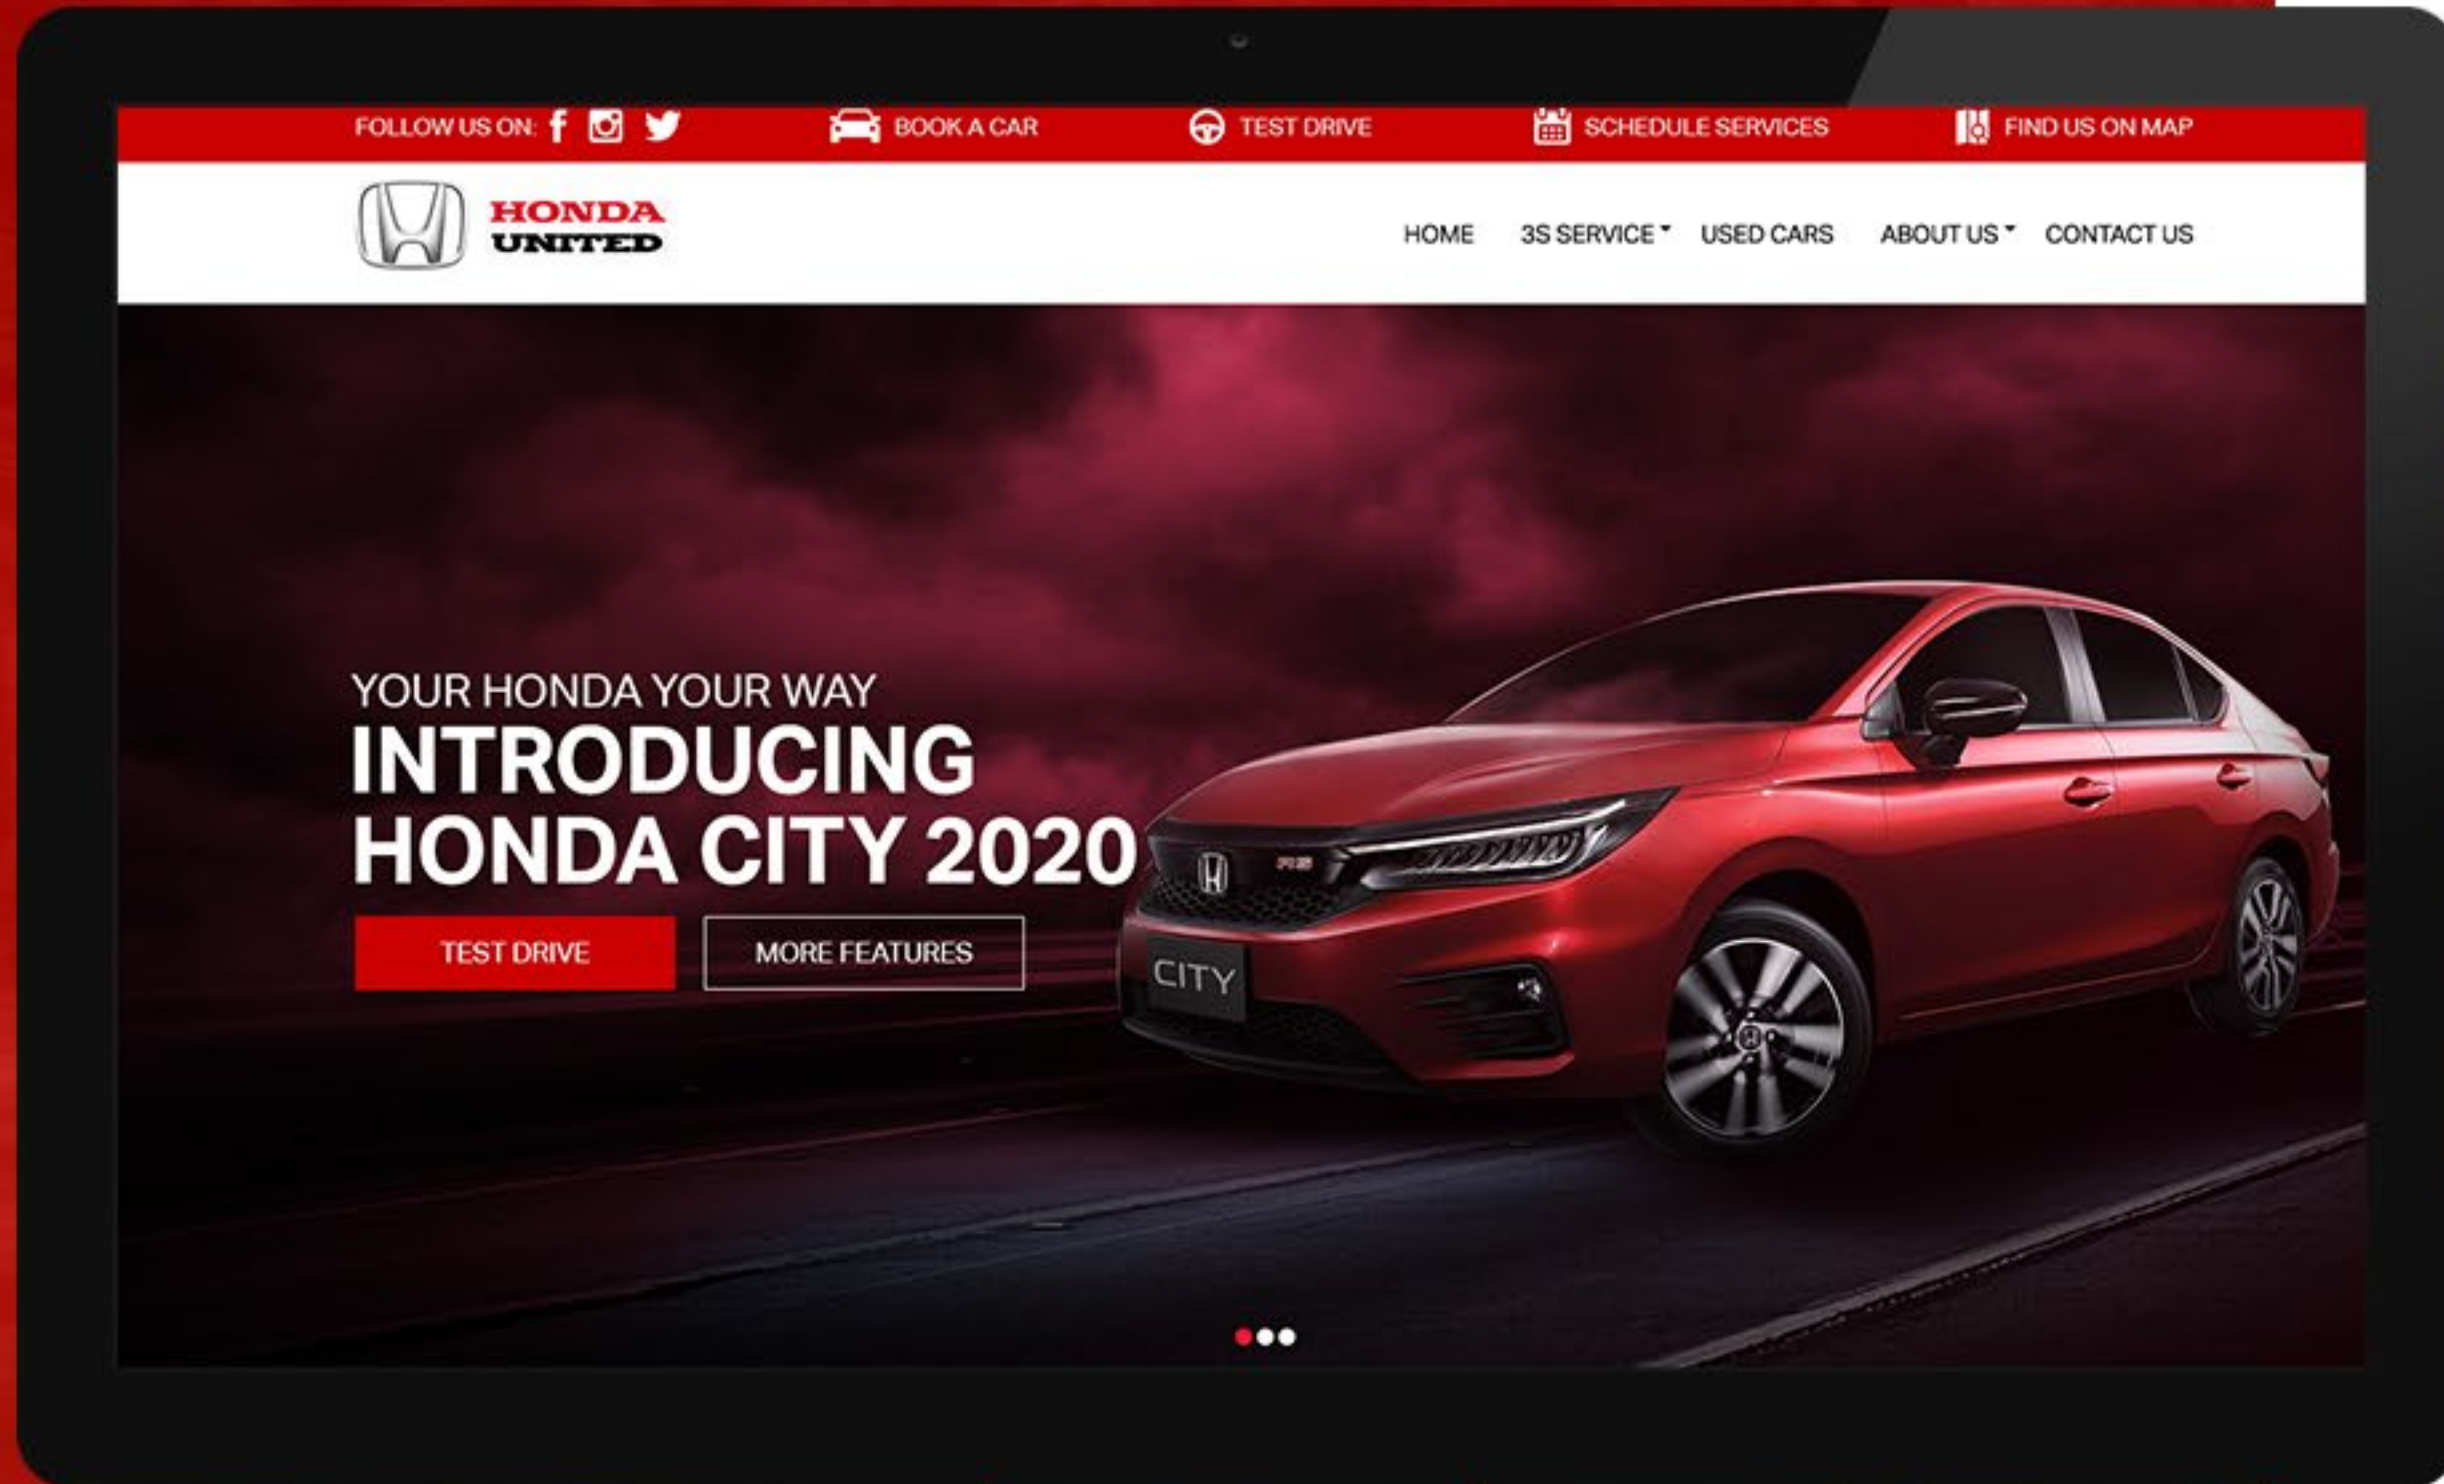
FOLLOW US ON:

BOOK A CAR

TEST DRIVE

SCHEDULE SERVICES

FIND US ON MAP

HONDA UNITED

HOME

3S SERVICE

USED CARS

ABOUT US

CONTACT US

YOUR HONDA YOUR WAY

INTRODUCING HONDA CITY 2020

TEST DRIVE

MORE FEATURES

CITY